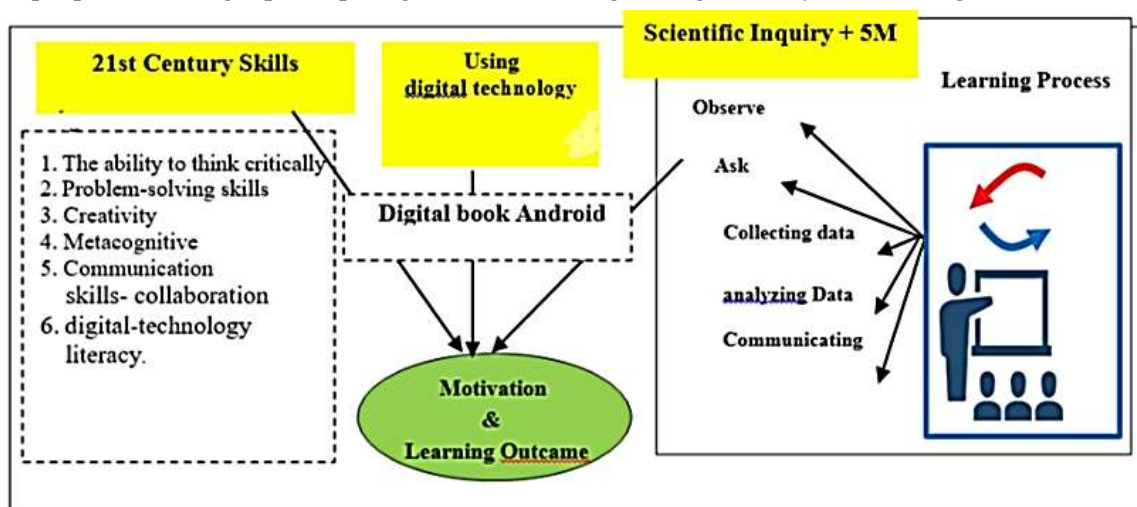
21st Century Skills

Using digital technology

Scientific Inquiry + 5M

Learning Process

1. The ability to think critically
2. Problem-solving skills
3. Creativity
4. Metacognitive
5. Communication skills- collaboration
6. digital-technology literacy.

Digital book Android

Observe

Ask

Collecting data

analyzing Data

Communicating

Motivation & Learning Outcame